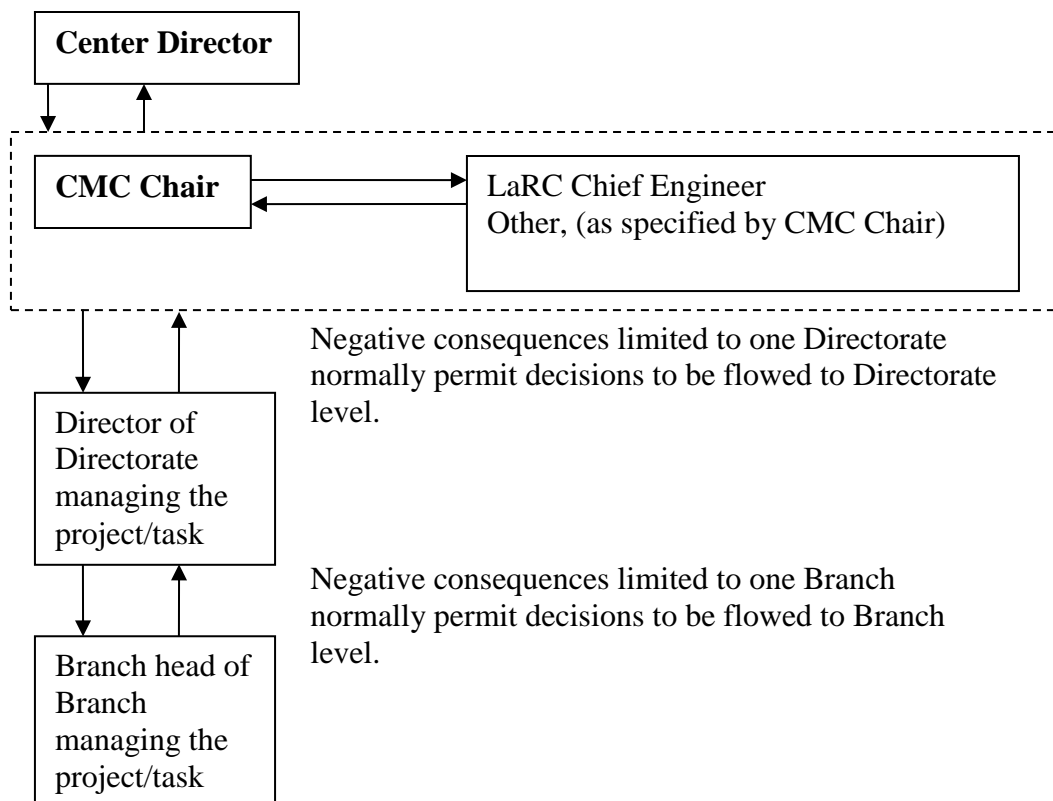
**Center Director**

**CMC Chair**

LaRC Chief Engineer
Other, (as specified by CMC Chair)

Negative consequences limited to one Directorate normally permit decisions to be flowed to Directorate level.

Director of Directorate managing the project/task

Negative consequences limited to one Branch normally permit decisions to be flowed to Branch level.

Branch head of Branch managing the project/task